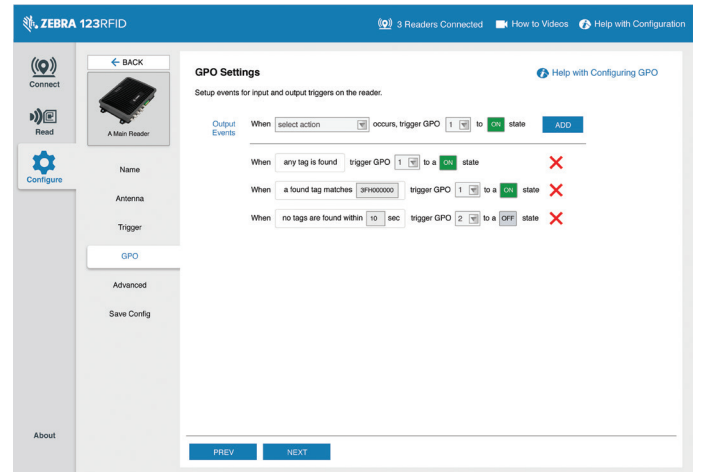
ZEBRA 123RFID

3 Readers Connected How to Videos Help with Configuration

Connect

Read

Configure

About

← BACK

A Main Reader

Name

Antenna

Trigger

GPO

Advanced

Save Config

GPO Settings

Help with Configuring GPO

Setup events for input and output triggers on the reader.

Output Events When select action occurs, trigger GPO 1 to ON state ADD

When any tag is found trigger GPO 1 to a ON state

When a found tag matches 3FH000000 trigger GPO 1 to a ON state

When no tags are found within 10 sec trigger GPO 2 to a OFF state

PREV NEXT